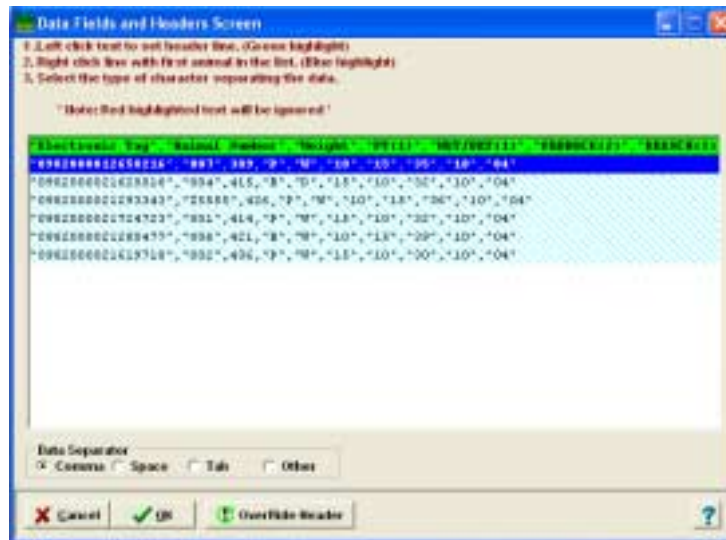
Data Fields and Headers Screen

1. Left click text to set header line. (Green highlight)
2. Right click line with first animal in the list. (Blue highlight)
3. Select the type of character separating the data.

* Note: Red highlighted text will be ignored *

"Electronic Tag","Animal Number","Weight","PT(1)","MET/DEF(1)","FRAME(2)","BRANCH(1)
"0982000012658216","887",389,"P","N","10","15","25","10","04"
"0982000021628316","854",415,"B","D","15","10","32","10","04"
"0982000021283343","I5555",426,"P","M","10","18","36","10","04"
"0982000021724723","851",414,"P","M","18","10","32","10","04"
"0982000021288477","858",421,"B","M","10","13","29","10","04"
"0982000021619718","852",436,"P","M","15","10","30","10","04"

Data Separator
Comma Space Tab Other

Cancel OK OverRide Header ?